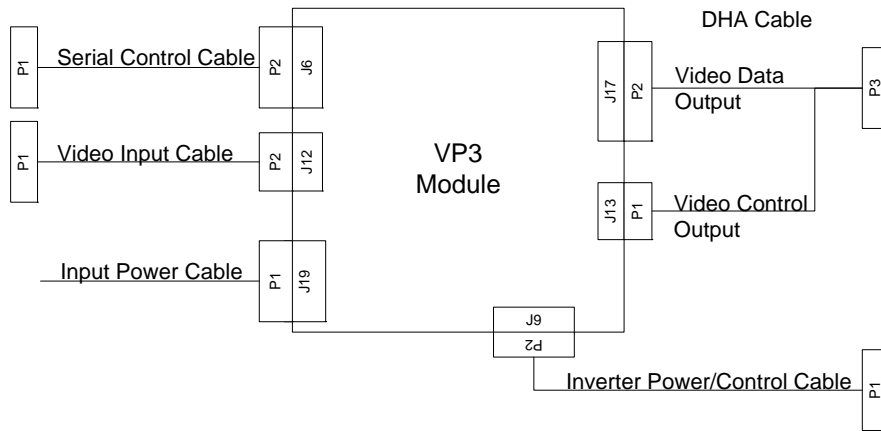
DHA Cable

P1
Serial Control Cable
P2
J6

P1
Video Input Cable
P2
J12

Input Power Cable
P1
J19

VP3
Module

J17
P2
Video Data Output
P3

J13
P1
Video Control Output

J9
P2

Inverter Power/Control Cable
P1